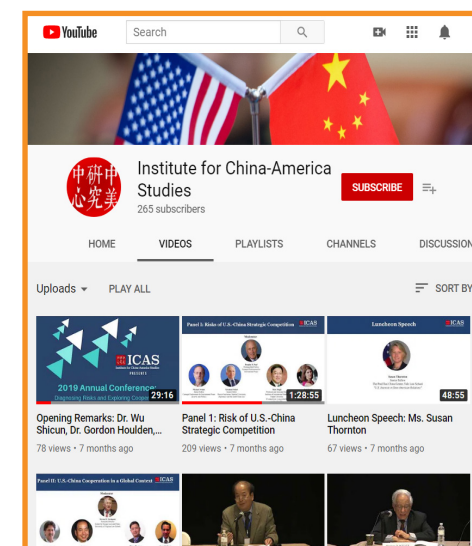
YouTube

Search

中美研究中心

Institute for China-America Studies

265 subscribers

SUBSCRIBE

HOME

VIDEOS

PLAYLISTS

CHANNELS

DISCUSSION

Uploads

PLAY ALL

SORT BY

ICAS

2019 Annual Conference

Diagnosing Risks and Exploring Co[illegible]

29:16

Opening Remarks: Dr. Wu Shicun, Dr. Gordon Houlden,...

78 views • 7 months ago

Panel I: Risks of U.S.-China Strategic Competition

ICAS

1:28:55

Panel 1: Risk of U.S.-China Strategic Competition

209 views • 7 months ago

Luncheon Speech

ICAS

48:55

Luncheon Speech: Ms. Susan Thornton

67 views • 7 months ago

Panel II: U.S.-China Cooperation in a Global Context

ICAS